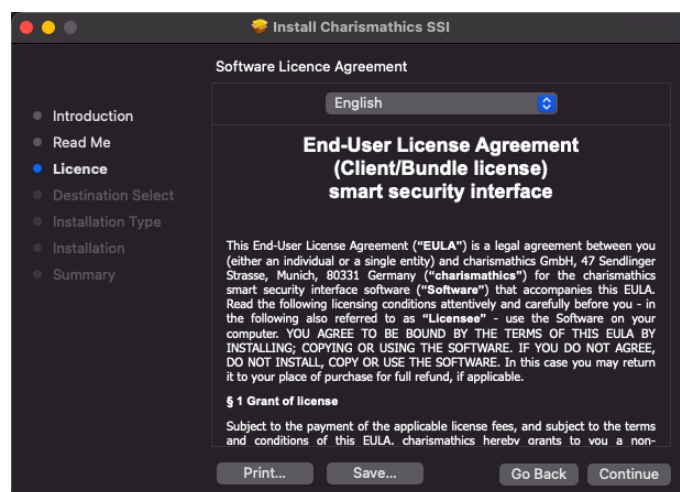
Install Charismathics SSI

Software Licence Agreement

Introduction
Read Me
Licence
Destination Select
Installation Type
Installation
Summary

English

End-User License Agreement
(Client/Bundle license)
smart security interface

This End-User License Agreement ("EULA") is a legal agreement between you (either an individual or a single entity) and charismathics GmbH, 47 Sendlinger Strasse, Munich, 80331 Germany ("charismathics") for the charismathics smart security interface software ("Software") that accompanies this EULA. Read the following licensing conditions attentively and carefully before you - in the following also referred to as "Licensee" - use the Software on your computer. YOU AGREE TO BE BOUND BY THE TERMS OF THIS EULA BY INSTALLING; COPYING OR USING THE SOFTWARE. IF YOU DO NOT AGREE, DO NOT INSTALL, COPY OR USE THE SOFTWARE. In this case you may return it to your place of purchase for full refund, if applicable.

§ 1 Grant of license

Subject to the payment of the applicable license fees, and subject to the terms and conditions of this EULA, charismathics hereby grants to you a non-

Print... Save... Go Back Continue